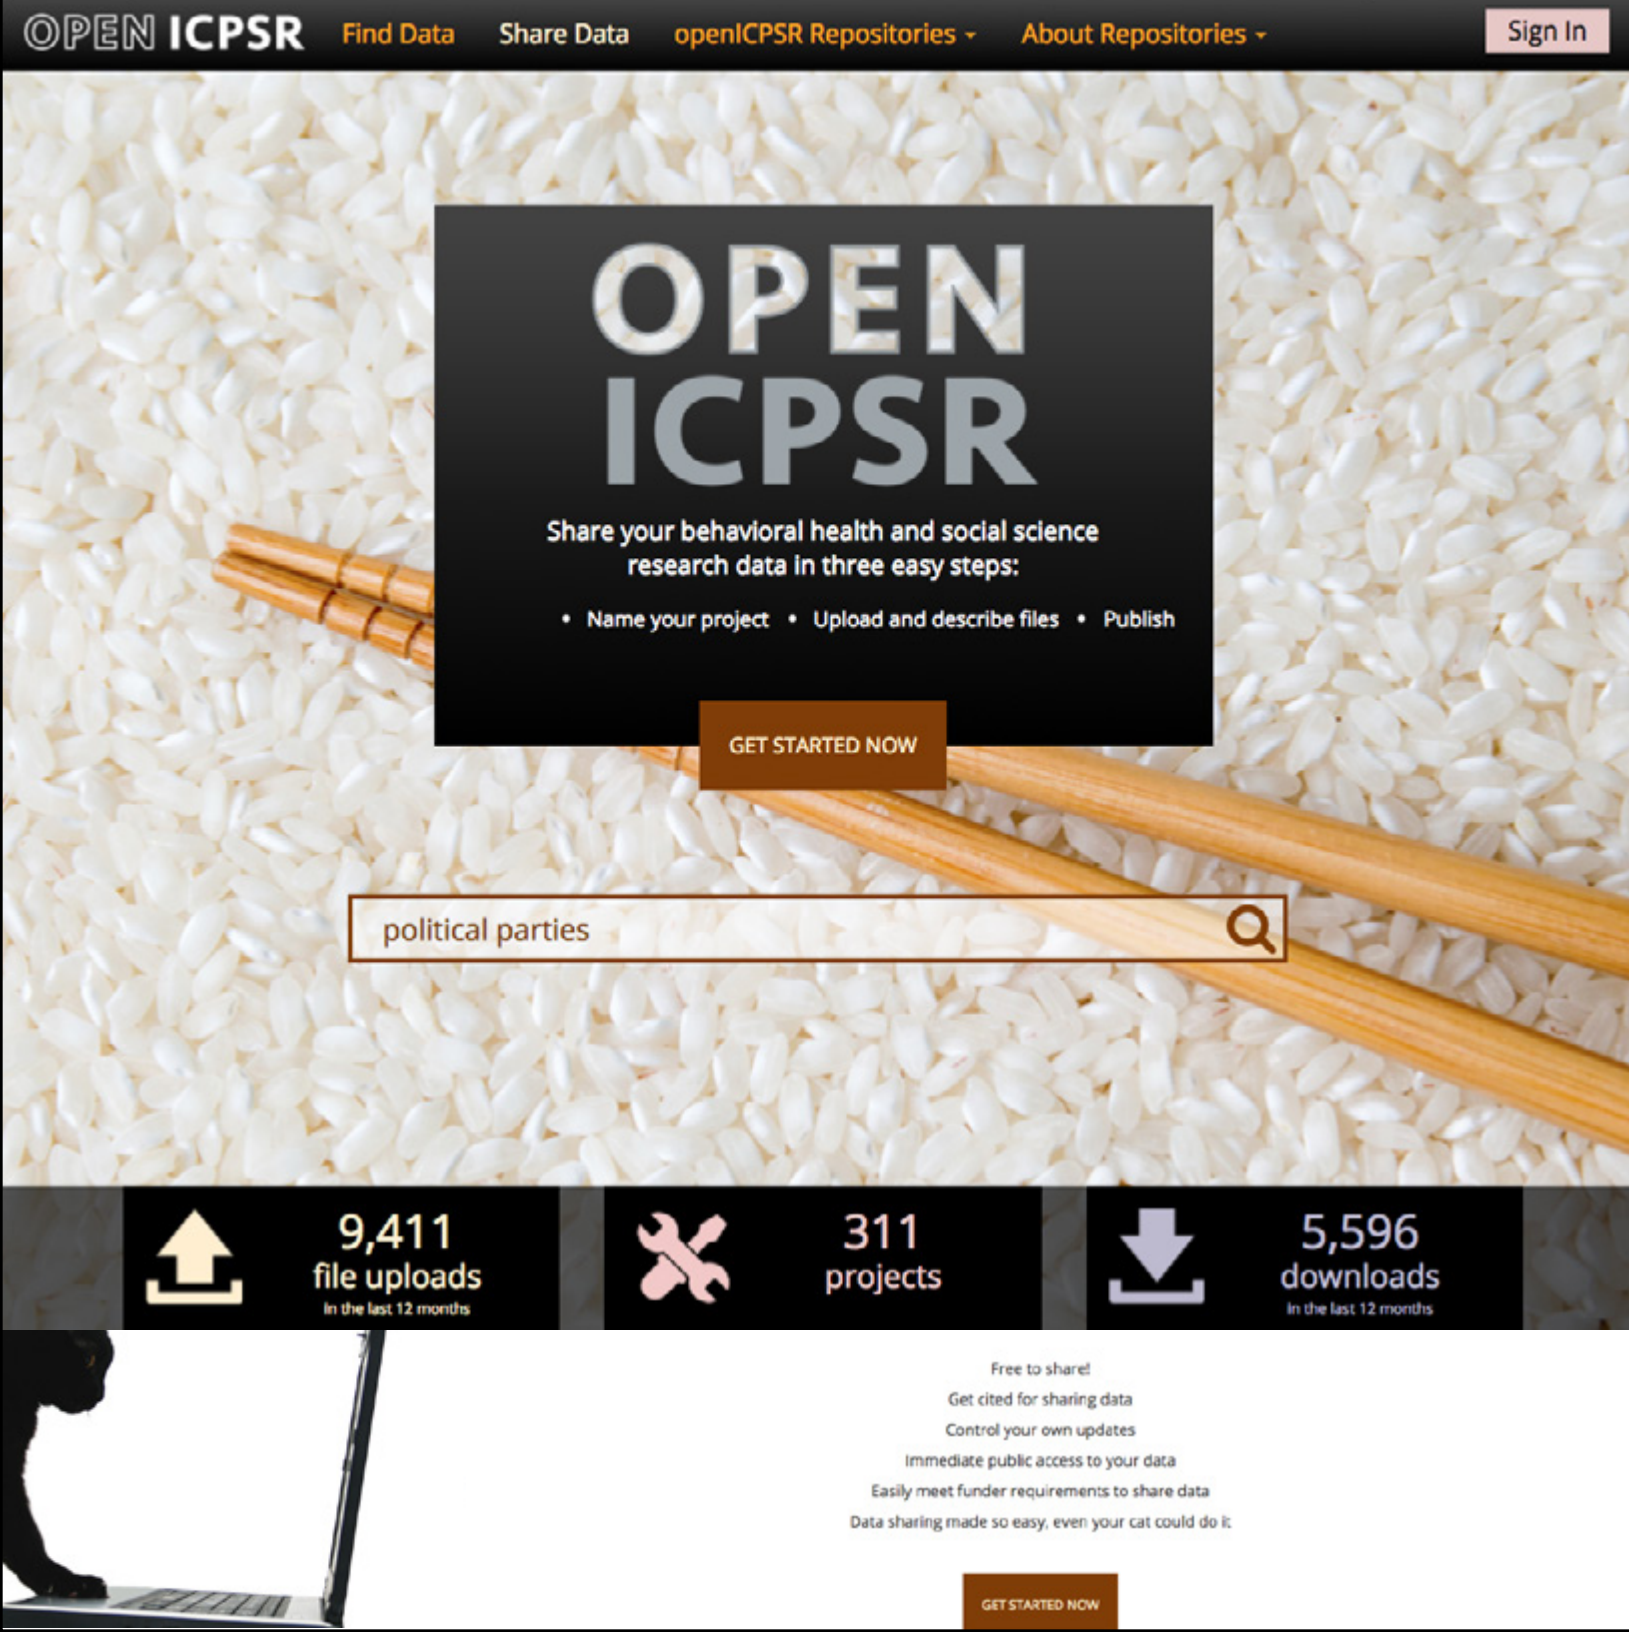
OPEN ICPSR Find Data Share Data openICPSR Repositories About Repositories Sign In

OPEN ICPSR

Share your behavioral health and social science research data in three easy steps:

• Name your project • Upload and describe files • Publish

GET STARTED NOW

political parties

9,411 file uploads in the last 12 months

311 projects

5,596 downloads in the last 12 months

Free to share!
Get cited for sharing data
Control your own updates
Immediate public access to your data
Easily meet funder requirements to share data
Data sharing made so easy, even your cat could do it

GET STARTED NOW